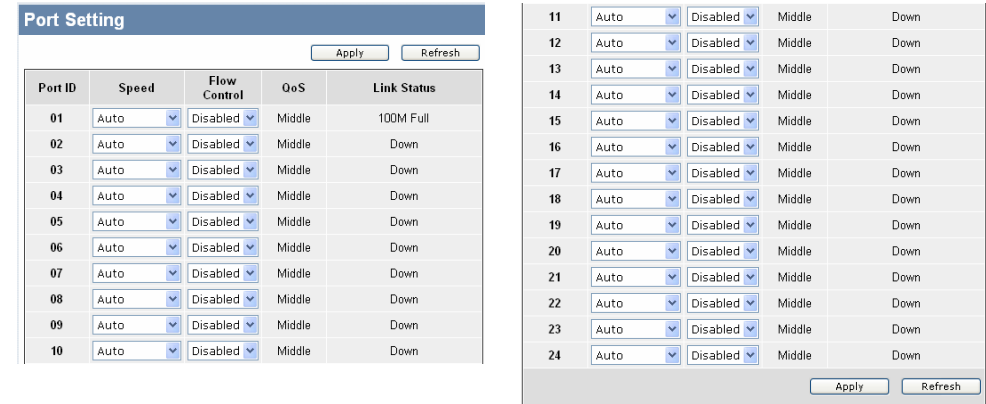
Port Setting

Apply Refresh

| Port ID | Speed | Flow Control | QoS | Link Status |
|---|---|---|---|---|
| 01 | Auto | Disabled | Middle | 100M Full |
| 02 | Auto | Disabled | Middle | Down |
| 03 | Auto | Disabled | Middle | Down |
| 04 | Auto | Disabled | Middle | Down |
| 05 | Auto | Disabled | Middle | Down |
| 06 | Auto | Disabled | Middle | Down |
| 07 | Auto | Disabled | Middle | Down |
| 08 | Auto | Disabled | Middle | Down |
| 09 | Auto | Disabled | Middle | Down |
| 10 | Auto | Disabled | Middle | Down |

| | | | | |
|---|---|---|---|---|
| 11 | Auto | Disabled | Middle | Down |
| 12 | Auto | Disabled | Middle | Down |
| 13 | Auto | Disabled | Middle | Down |
| 14 | Auto | Disabled | Middle | Down |
| 15 | Auto | Disabled | Middle | Down |
| 16 | Auto | Disabled | Middle | Down |
| 17 | Auto | Disabled | Middle | Down |
| 18 | Auto | Disabled | Middle | Down |
| 19 | Auto | Disabled | Middle | Down |
| 20 | Auto | Disabled | Middle | Down |
| 21 | Auto | Disabled | Middle | Down |
| 22 | Auto | Disabled | Middle | Down |
| 23 | Auto | Disabled | Middle | Down |
| 24 | Auto | Disabled | Middle | Down |

Apply Refresh